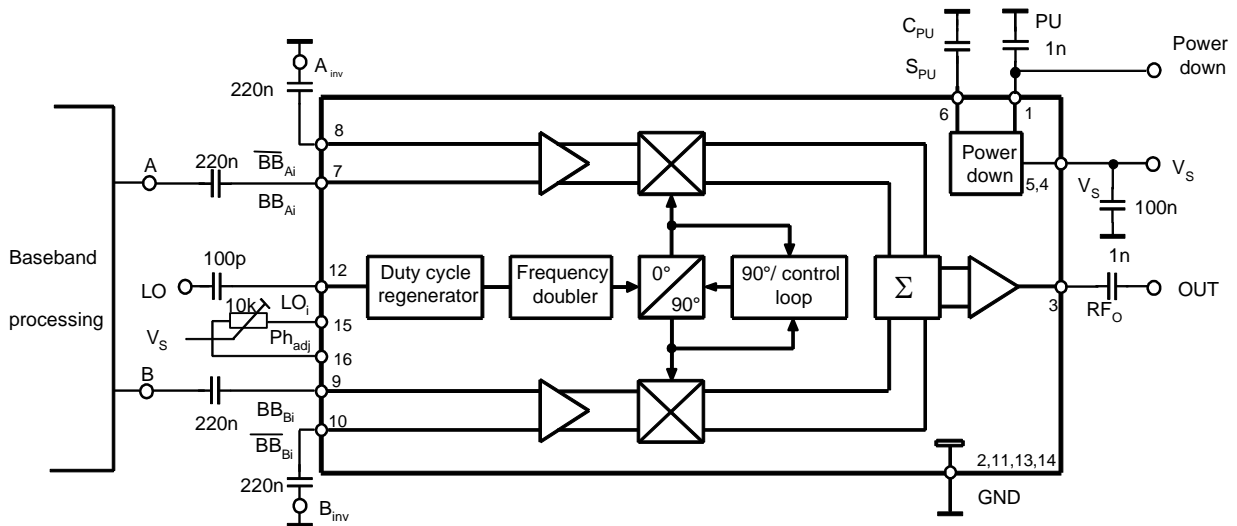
$C_{PU}$
PU
1n
Power down
$S_{PU}$
$A_{inv}$
220n
6
1
8
Power down
A
220n
$\overline{BB}_{Ai}$
7
5,4
$V_S$
$BB_{Ai}$
$V_S$
100n
Baseband processing
100p
12
Duty cycle regenerator
Frequency doubler
0°
90°
90°/ control loop
$\Sigma$
1n
LO
10k
$LO_i$
3
OUT
15
$RF_O$
$V_S$
$Ph_{adj}$
16
B
9
220n
$BB_{Bi}$
10
$\overline{BB}_{Bi}$
2,11,13,14
220n
GND
$B_{inv}$